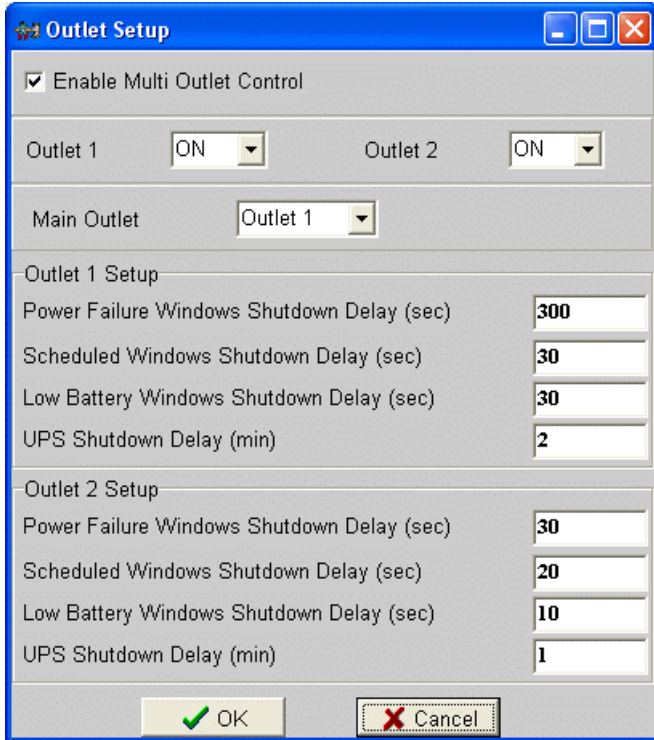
Outlet Setup

Enable Multi Outlet Control

Outlet 1 ON

Outlet 2 ON

Main Outlet Outlet 1

Outlet 1 Setup

Power Failure Windows Shutdown Delay (sec) 300

Scheduled Windows Shutdown Delay (sec) 30

Low Battery Windows Shutdown Delay (sec) 30

UPS Shutdown Delay (min) 2

Outlet 2 Setup

Power Failure Windows Shutdown Delay (sec) 30

Scheduled Windows Shutdown Delay (sec) 20

Low Battery Windows Shutdown Delay (sec) 10

UPS Shutdown Delay (min) 1

OK

Cancel